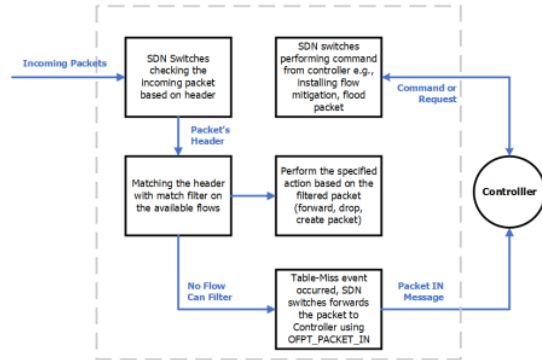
Incoming Packets

SDN Switches checking the incoming packet based on header

SDN switches performing command from controller e.g., installing flow mitigation, flood packet

Command or Request

Packet's Header

Controller

Matching the header with match filter on the available flows

Perform the specified action based on the filtered packet (forward, drop, create packet)

No Flow Can Filter

Table-Miss event occurred, SDN switches forwards the packet to Controller using OFPT_PACKET_IN

Packet IN Message